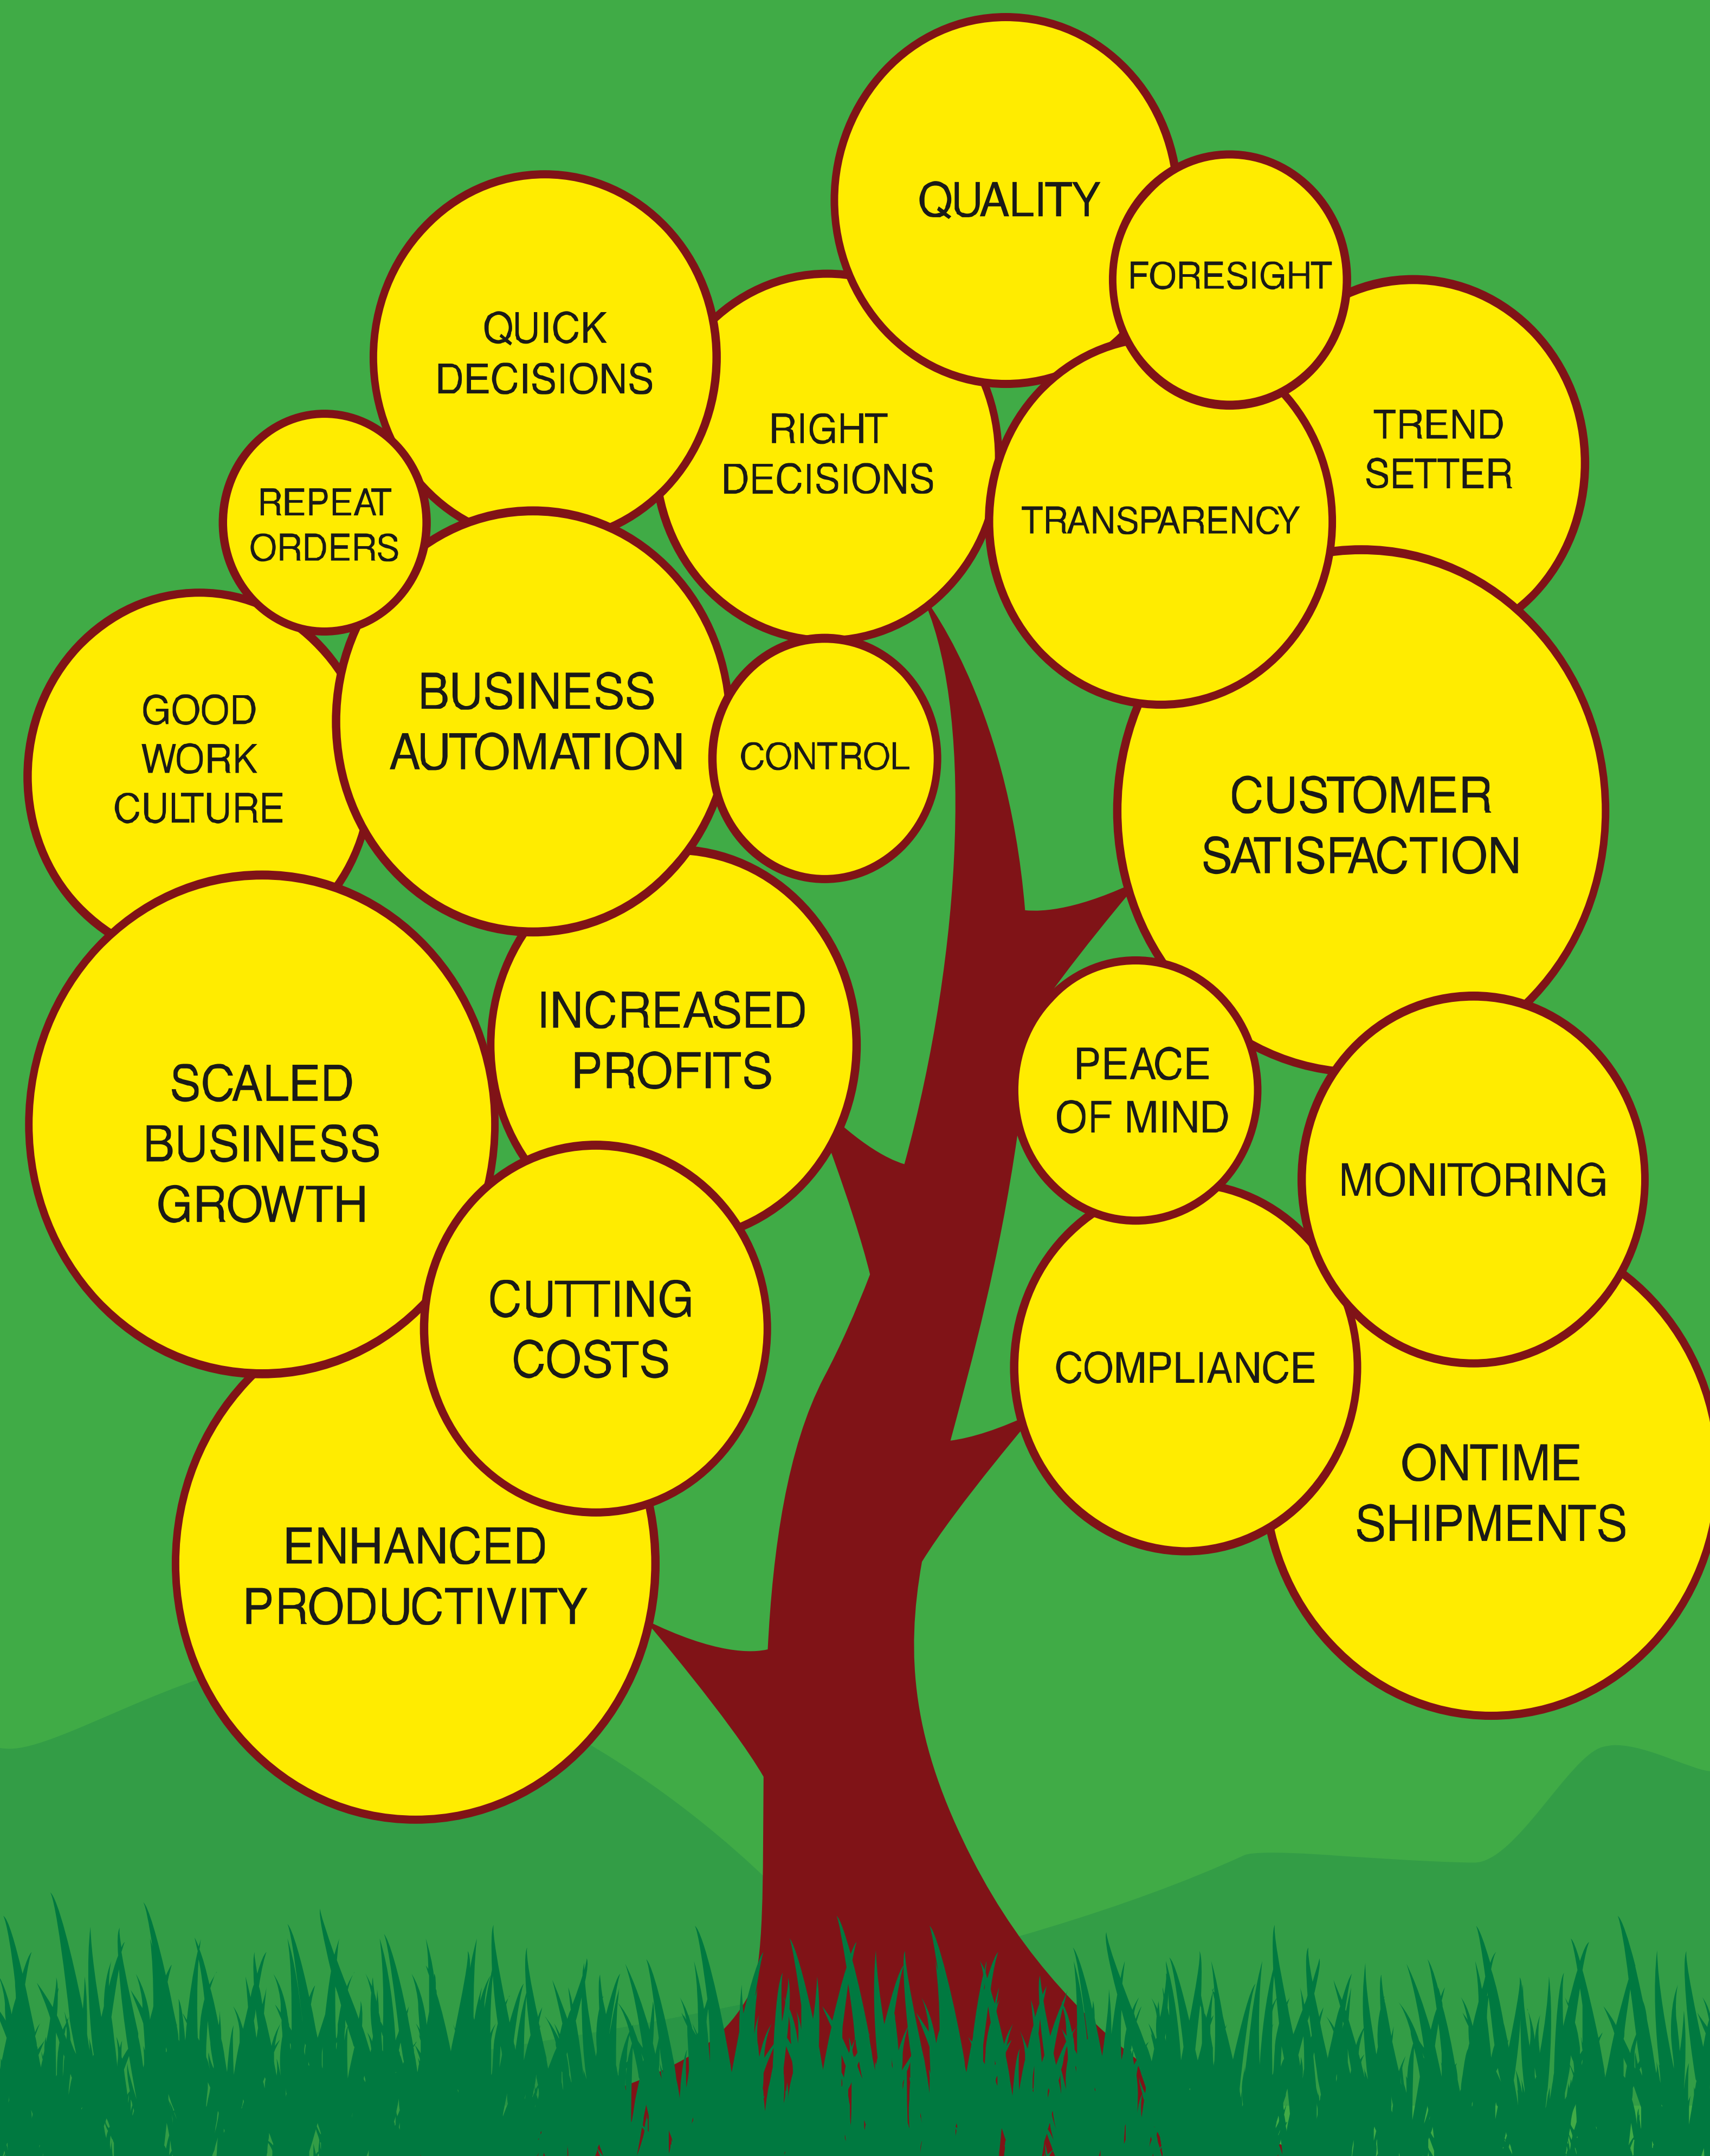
QUALITY

FORESIGHT

QUICK DECISIONS

RIGHT DECISIONS

TREND SETTER

REPEAT ORDERS

TRANSPARENCY

GOOD WORK CULTURE

BUSINESS AUTOMATION

CONTROL

CUSTOMER SATISFACTION

INCREASED PROFITS

SCALED BUSINESS GROWTH

PEACE OF MIND

MONITORING

CUTTING COSTS

COMPLIANCE

ONTIME SHIPMENTS

ENHANCED PRODUCTIVITY